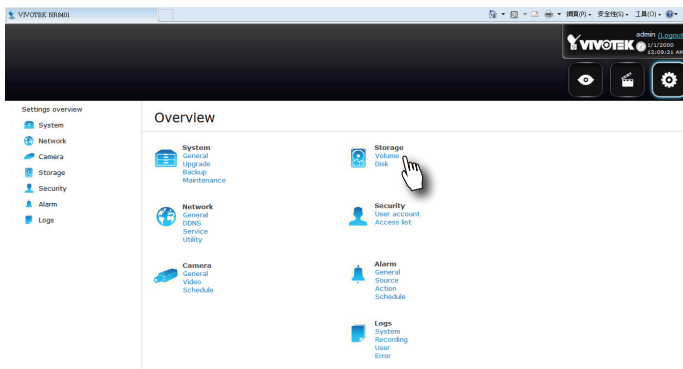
VIVOTEK NR8401

網頁(P) ▾ 安全性(S) ▾ 工具(O) ▾

VIVOTEK

admin (Logout)
1/1/2000
12:09:31 AM

Settings overview
System
Network
Camera
Storage
Security
Alarm
Logs

Overview

System
General
Upgrade
Backup
Maintenance

Storage
Volume
Disk

Network
General
DDNS
Service
Utility

Security
User account
Access list

Camera
General
Video
Schedule

Alarm
General
Source
Action
Schedule

Logs
System
Recording
User
Error